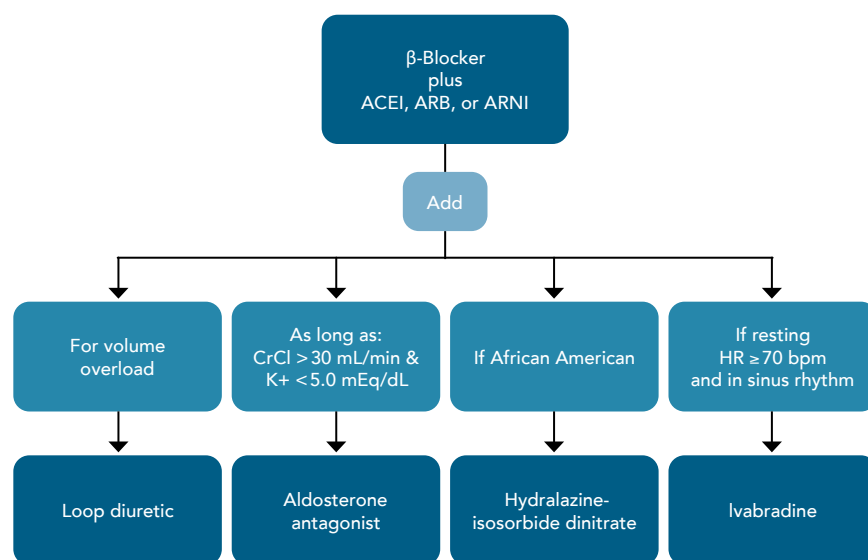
β-Blocker
plus
ACEI, ARB, or ARNI

Add

For volume overload

As long as:
CrCl >30 mL/min &
K+ <5.0 mEq/dL

If African American

If resting
HR ≥70 bpm
and in sinus rhythm

Loop diuretic

Aldosterone antagonist

Hydralazine-isosorbide dinitrate

Ivabradine